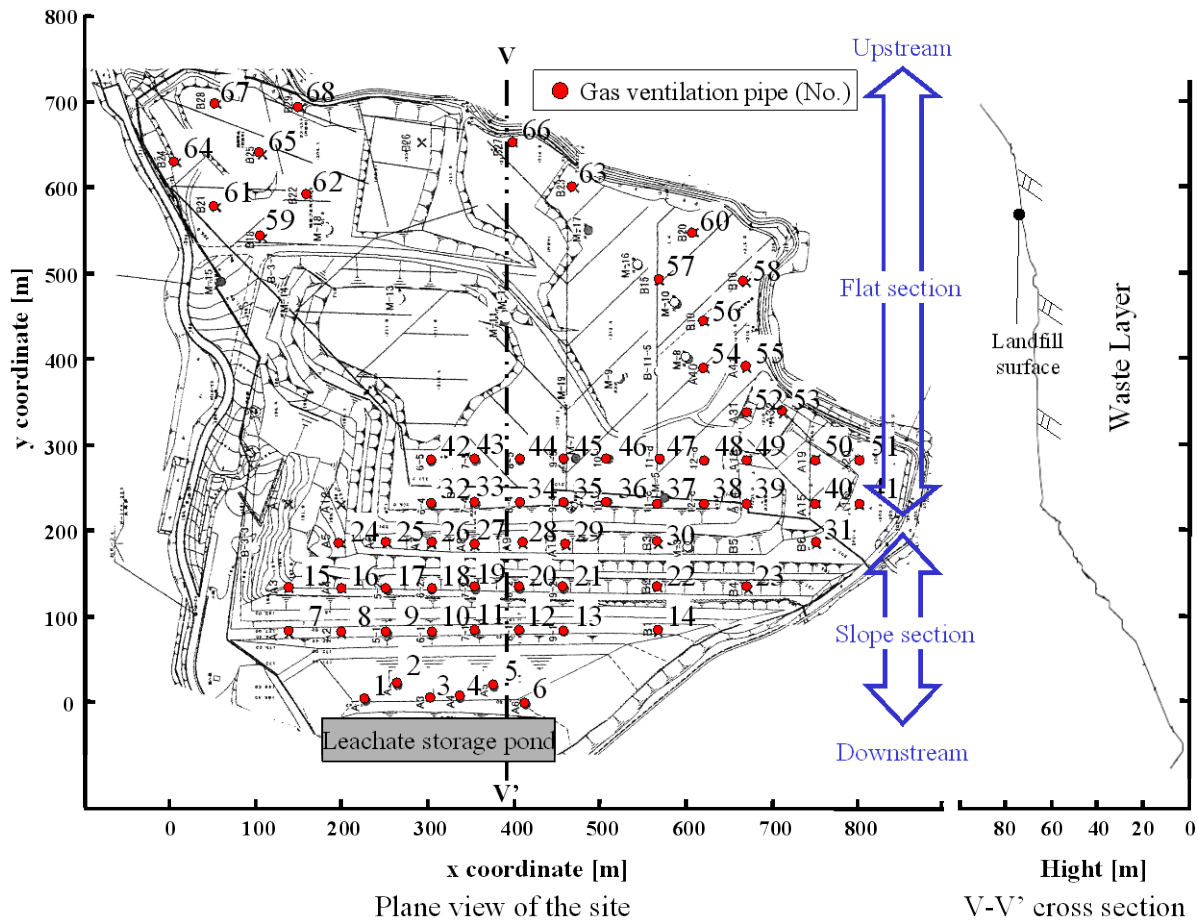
Gas ventilation pipe (No.)

Upstream

Flat section

Slope section

Downstream

V

V'

Leachate storage pond

Landfill surface

Waste Layer

67 68 66 64 65 63 61 62 60 59 57 58 56 54 55 52 53 42 43 44 45 46 47 48 49 50 51 32 33 34 35 36 37 38 39 40 41 24 25 26 27 28 29 30 31 15 16 17 18 19 20 21 22 23 7 8 9 10 11 12 13 14 2 1 3 4 5 6

800
700
600
500
400
300
200
100
0

y coordinate [m]

0 100 200 300 400 500 600 700 800

x coordinate [m]

Plane view of the site

80 60 40 20 0

Hight [m]

V-V' cross section